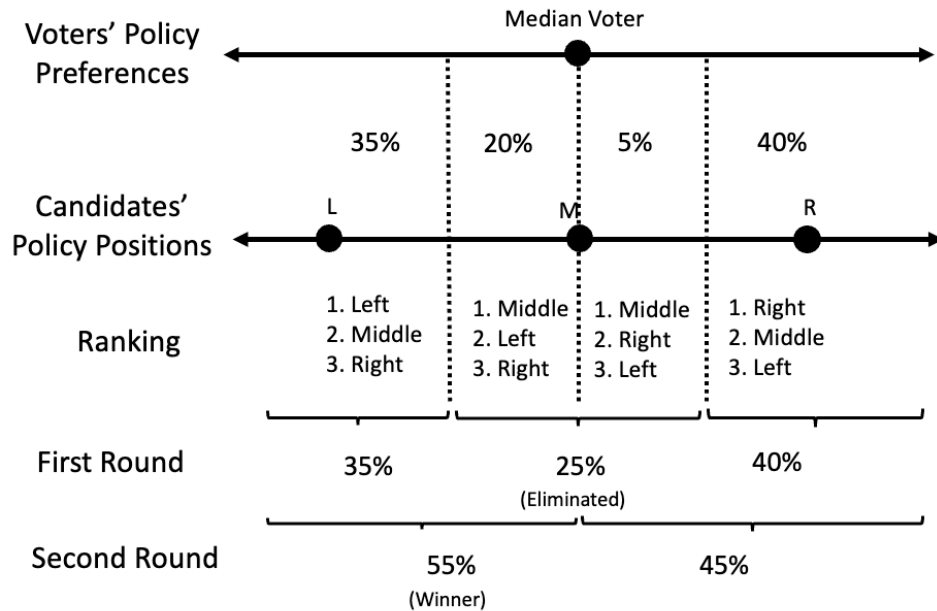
Median Voter

Voters' Policy Preferences

35%

20%

5%

40%

Candidates' Policy Positions

L

M

R

Ranking

1. Left
2. Middle
3. Right

1. Middle
2. Left
3. Right

1. Middle
2. Right
3. Left

1. Right
2. Middle
3. Left

First Round

35%

25%
(Eliminated)

40%

Second Round

55%
(Winner)

45%